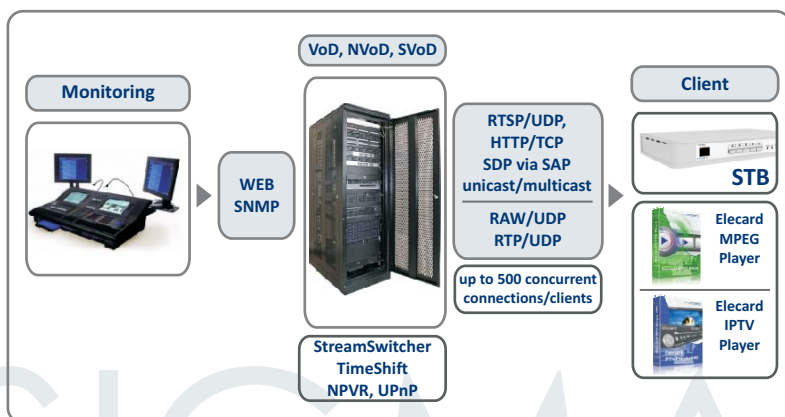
VoD, NVoD, SVoD

Monitoring

WEB
SNMP

RTSP/UDP,
HTTP/TCP
SDP via SAP
unicast/multicast

RAW/UDP
RTP/UDP

up to 500 concurrent connections/clients

StreamSwitcher
TimeShift
NPVR, UPnP

Client

STB

Elecard
MPEG
Player

Elecard
IPTV
Player